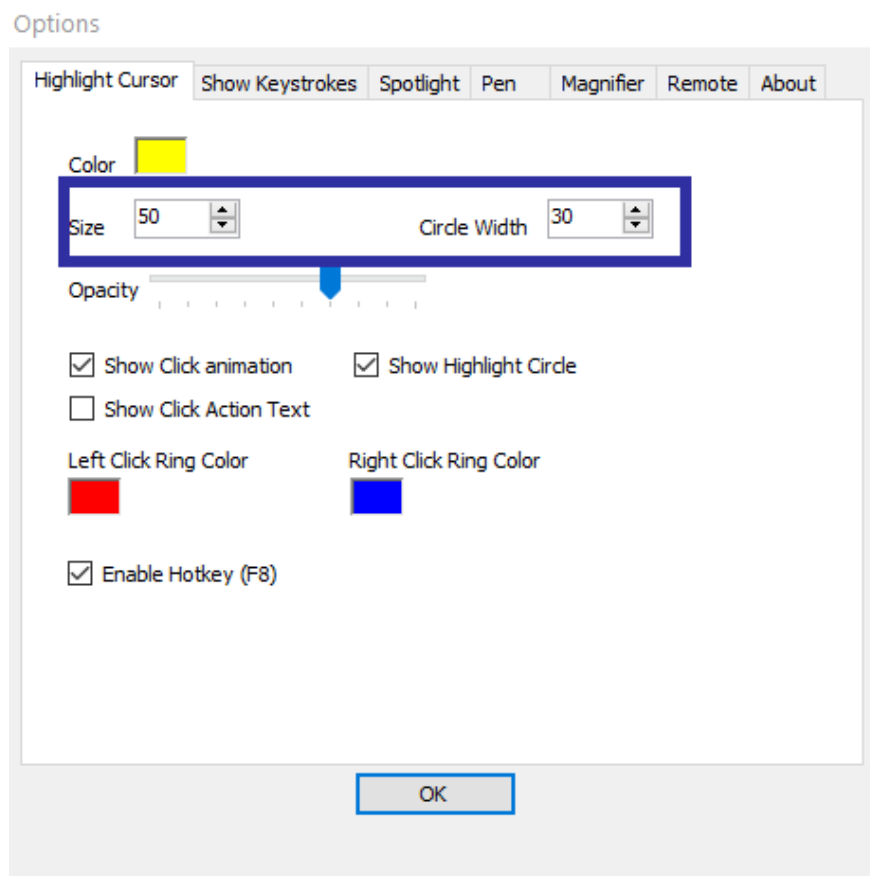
Options

Highlight Cursor | Show Keystrokes | Spotlight | Pen | Magnifier | Remote | About

Color

Size 50

Circle Width 30

Opacity

Show Click animation

Show Highlight Circle

Show Click Action Text

Left Click Ring Color

Right Click Ring Color

Enable Hotkey (F8)

OK